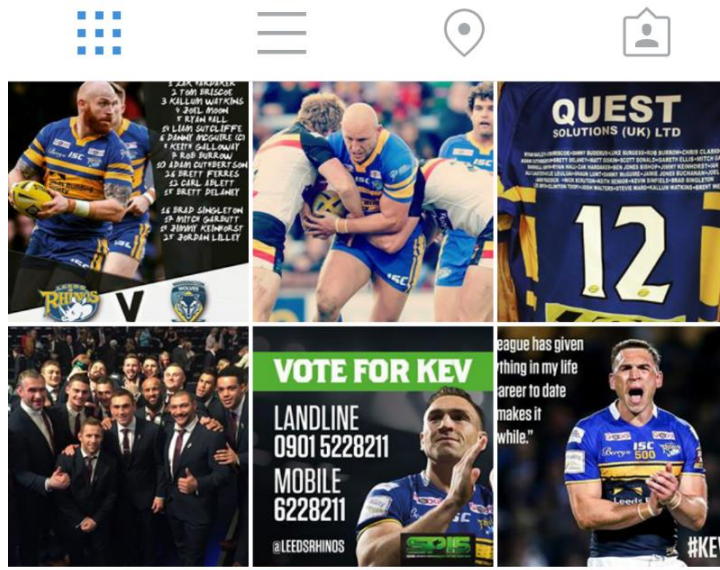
2 ZAK HARDAKER
3 TOM BRISCOE
4 KALLUM WATKINS
5 JOEL MOON
7 RYAN HALL
10 LIAM SUTCLIFFE
11 JAMIE JONES-BUCHANAN
8 DANNY McGUIRE (C)
9 KEITH GALLOWAY
12 ROB BURROW
13 ADAM CUTHBERTSON
16 BRETT FERRES
17 CARL ABLETT
19 BRETT DELANEY
14 BRAD SINGLETON
15 MITCH GARBUTT
20 JIMMY KEINHORST
23 JORDAN LILLEY

RHINOS V WOLVES

QUEST SOLUTIONS (UK) LTD

12

VOTE FOR KEV
LANDLINE
0901 5228211
MOBILE
6228211
@LEEDSRHINOS

eague has given
thing in my life
areer to date
makes it
while."

#KEV